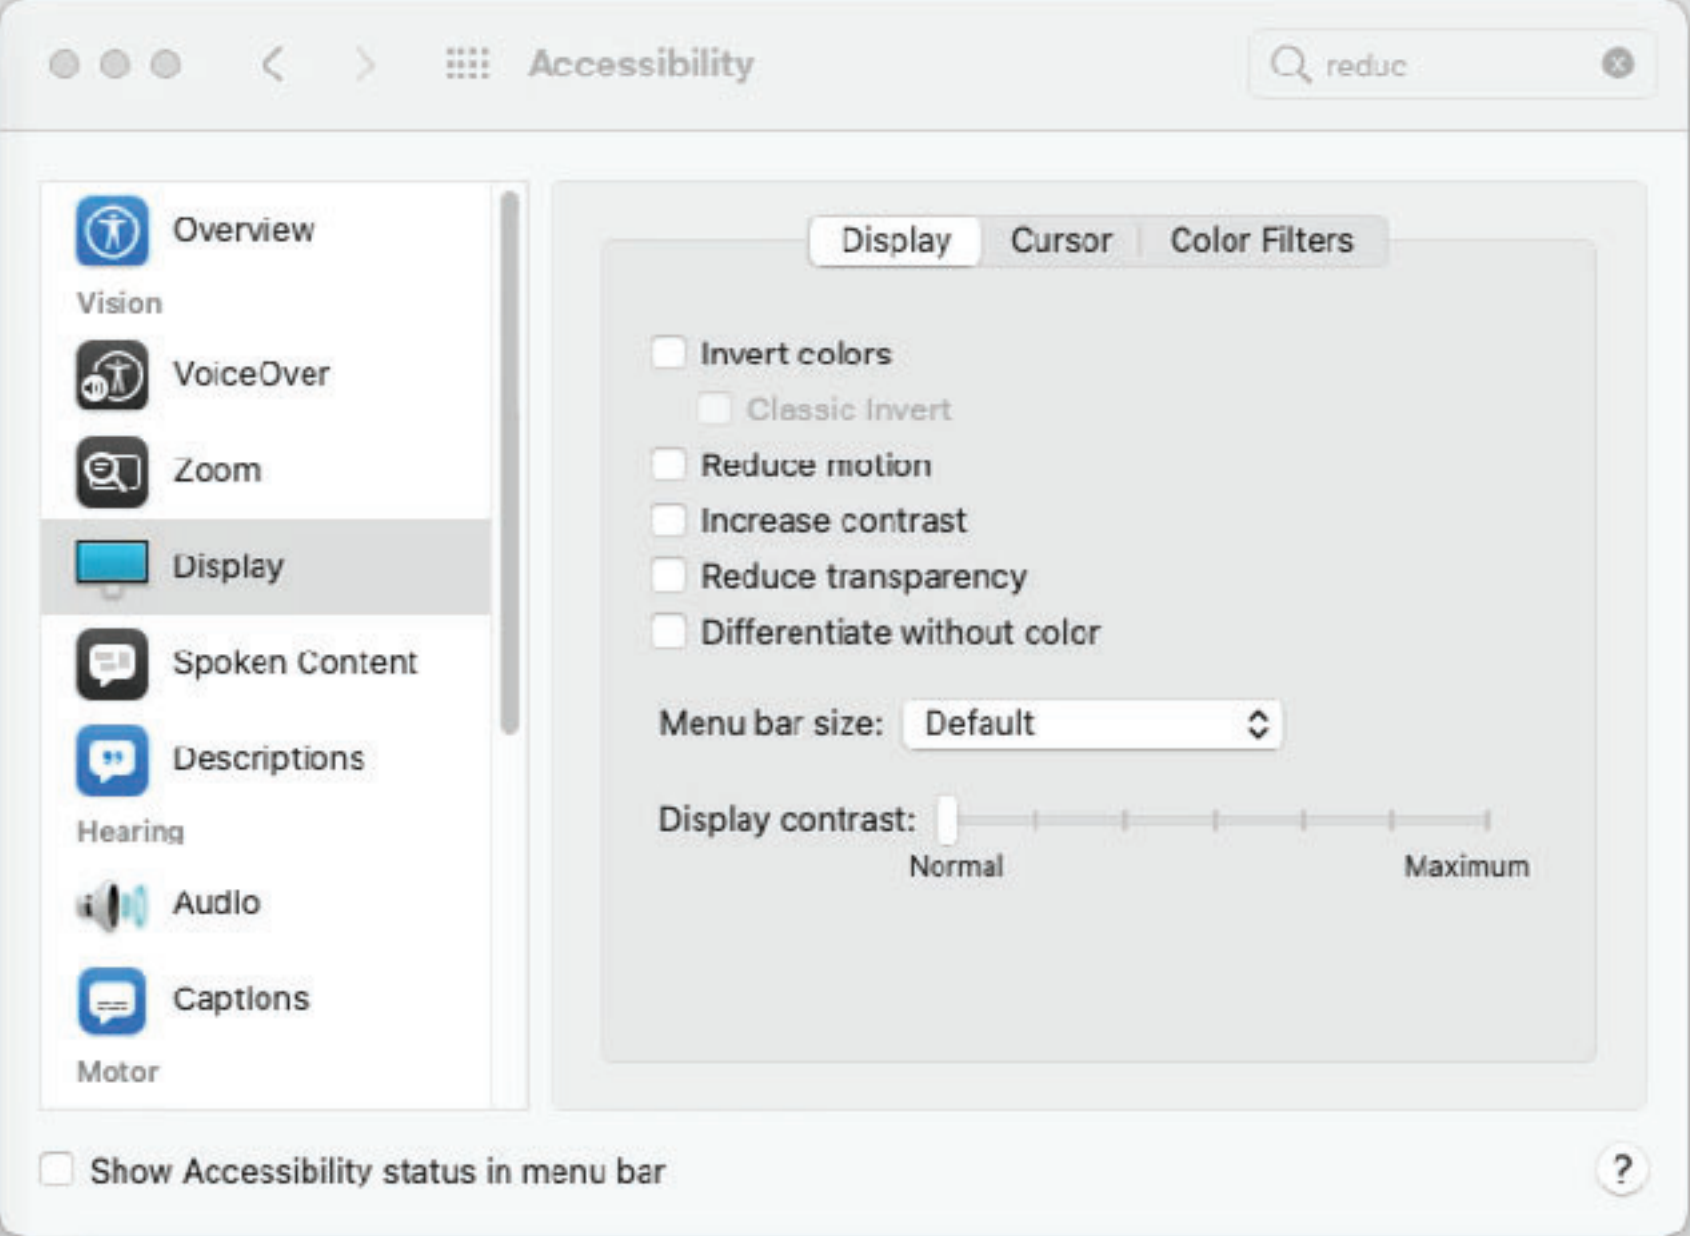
Accessibility

reduc

Overview

Vision

VoiceOver

Zoom

Display

Spoken Content

Descriptions

Hearing

Audio

Captions

Motor

Display | Cursor | Color Filters

Invert colors

Classic Invert

Reduce motion

Increase contrast

Reduce transparency

Differentiate without color

Menu bar size: Default

Display contrast:

Normal

Maximum

Show Accessibility status in menu bar

?